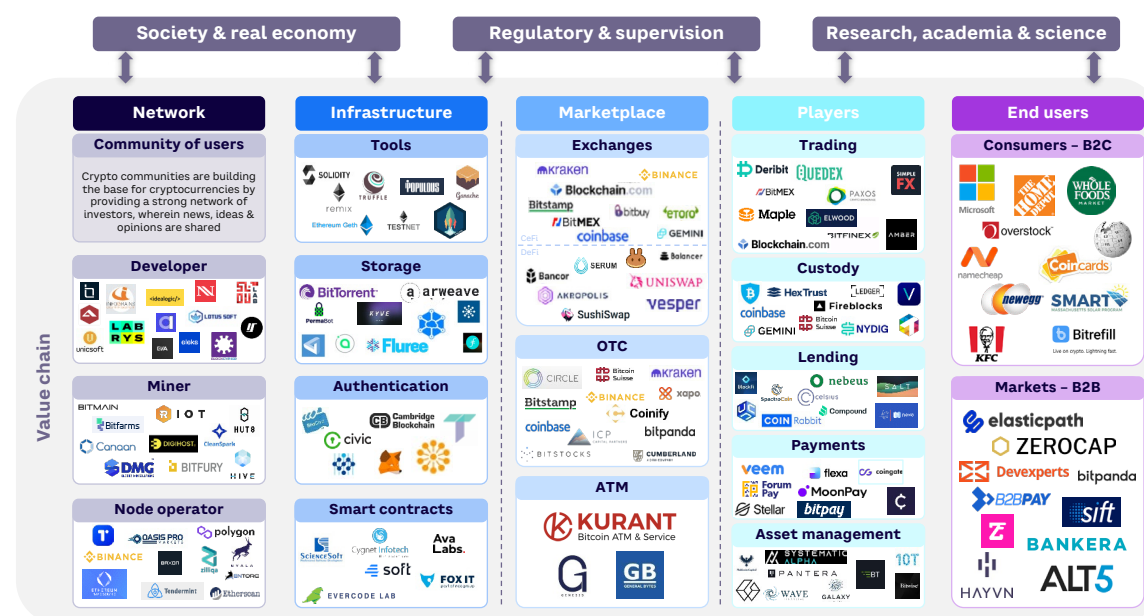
Society & real economy

Regulatory & supervision

Research, academia & science

Value chain

Network

Community of users

Crypto communities are building the base for cryptocurrencies by providing a strong network of investors, wherein news, ideas & opinions are shared

Developer

<idealogic/>

LOTUS SOFT

LABRYS

unicsoft

eleks

Miner

BITMAIN

IOT

HUT8

Bitfarms

Canaan

DIGIHOST

CleanSpark

DMG

BITFURY

HIVE

Node operator

OASIS PRO

polygon

BINANCE

BRYDR

zilliqa

ENTORG

Tendermint

Etherscan

Infrastructure

Tools

SOLIDITY

TRUFFLE

POPULOUS

Ganache

remix

TESTNET

Ethereum Geth

Storage

BitTorrent

arweave

PermaBot

RYVE

Fluree

Authentication

Cambridge Blockchain

civic

Smart contracts

ScienceSoft

Cygnet Infotech

Ava Labs.

soft

FOX IT

EVERCODE LAB

Marketplace

Exchanges

kraken

BINANCE

Blockchain.com

Bitstamp

bitbuy

etoro

BitMEX

coinbase

GEMINI

CeFi

DeFi

SERUM

Balancer

Bancor

UNISWAP

AKROPOLIS

vesper

SushiSwap

OTC

CIRCLE

Bitcoin Suisse

kraken

Bitstamp

BINANCE

xapo

Coinify

coinbase

ICP

bitpanda

BITSTOCKS

CUMBERLAND

ATM

KURANT

Bitcoin ATM & Service

GENESIS

GB GENERAL BYTES

Players

Trading

Deribit

QUEDEX

SIMPLE FX

BitMEX

PAXOS

Maple

ELWOOD

BITFINEX

AMBER

Blockchain.com

Custody

HexTrust

LEDGER

Fireblocks

coinbase

GEMINI

Bitcoin Suisse

NYDIG

Lending

nebeus

SALT

SpectroCoin

celsius

Compound

COIN Rabbit

Payments

veem

flexa

coingate

Forum Pay

MoonPay

Stellar

bitpay

Asset management

SYSTEMATIC ALPHA

10T

PANTERA

WAVE

GALAXY

End users

Consumers – B2C

Microsoft

THE HOME DEPOT

WHOLE FOODS MARKET

overstock

namecheap

Coincards

newegg

SMART

KFC

Bitrefill

Live on crypto. Lightning fast.

Markets – B2B

elasticpath

ZEROCAP

Devexperts

bitpanda

B2BPAY

sift

BANKERA

HAYVN

ALT5